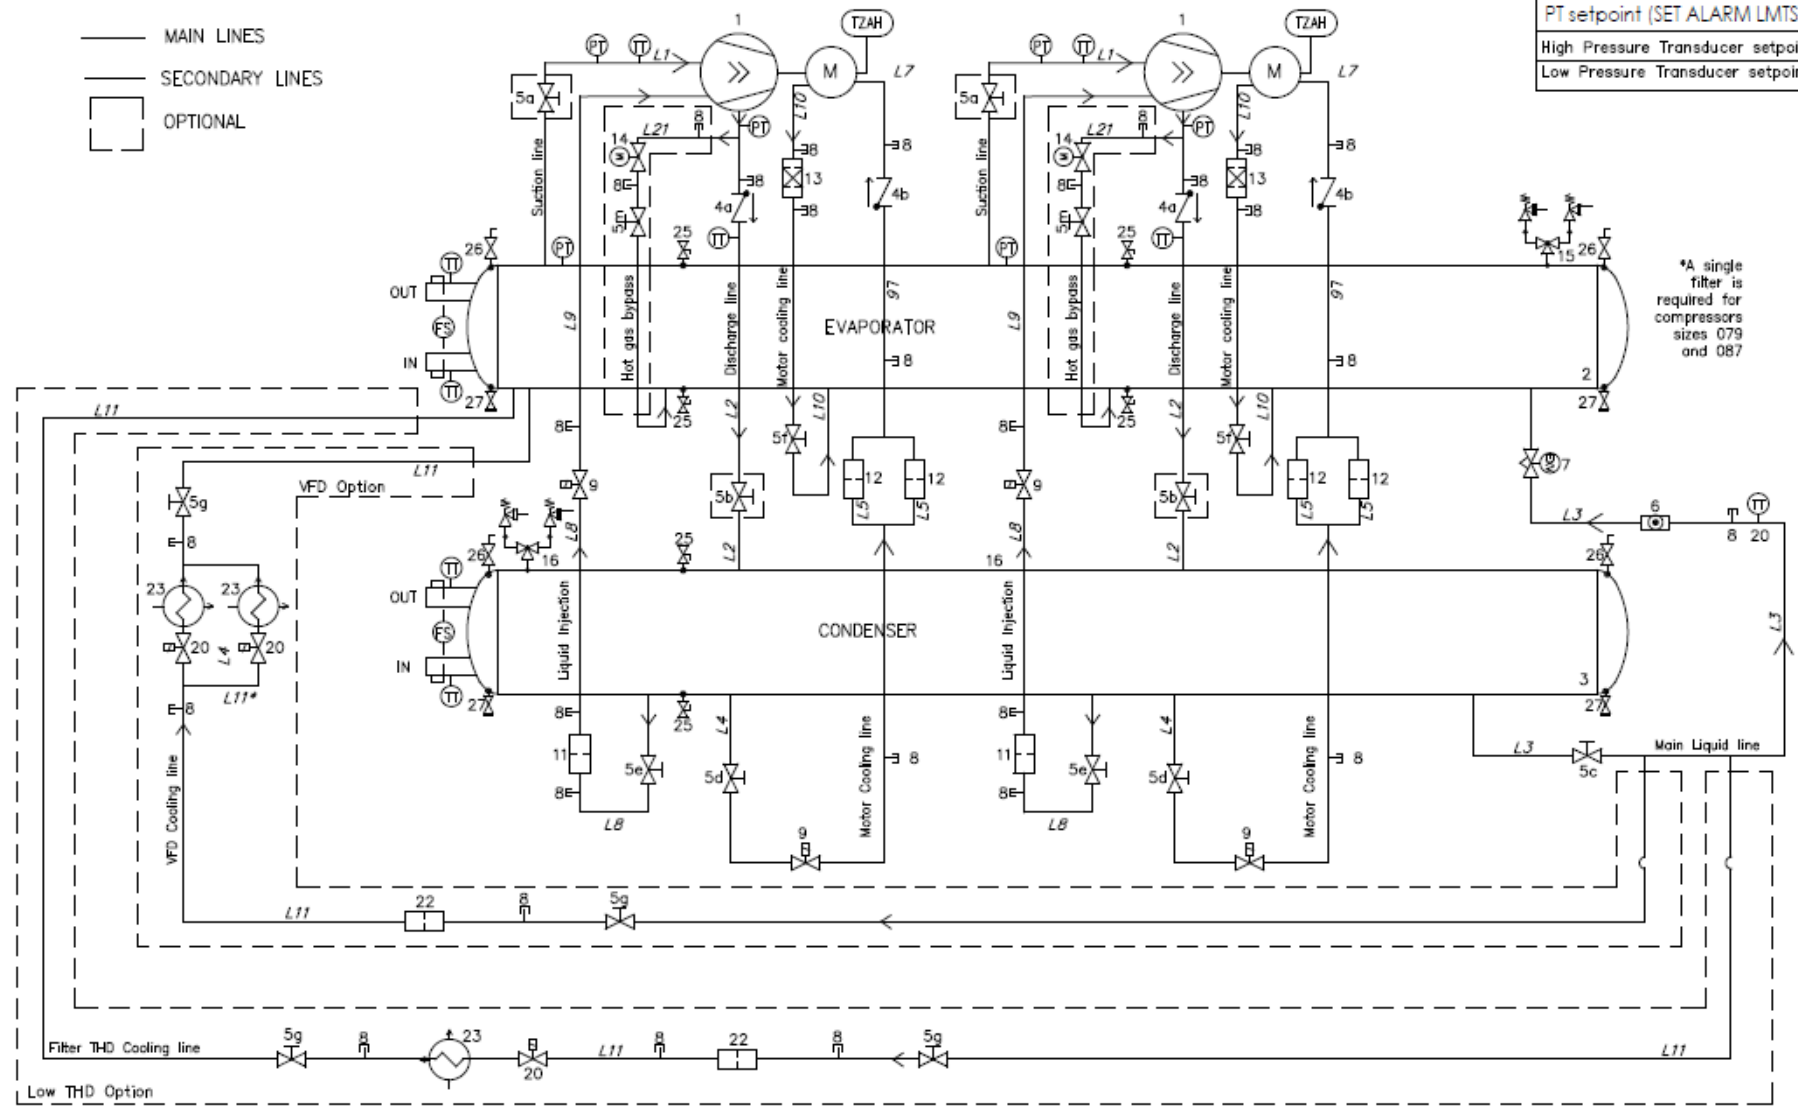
MAIN LINES
SECONDARY LINES
OPTIONAL

| PT setpoint (SET ALARM LMTS |
|---|
| High Pressure Transducer setpoi |
| Low Pressure Transducer setpoi |

1
TZAH
PT
TT
L1
M
L7
5a
Suction line
L21
8
PT
L10
14
8
8
8
8
13
5f
4a
8
4b
TT
8
25
26
PT
TT
OUT
FS
IN
TT
27
L9
Hot gas bypass
Discharge line
Motor cooling line
97
EVAPORATOR
8
L2
L10
25
5f
8
9
12
12
L8
5b
L5
L5
1
TZAH
PT
TT
L1
M
L7
5a
Suction line
L21
8
PT
L10
14
8
8
8
13
8
4a
8
4b
TT
8
25
PT
L9
Hot gas bypass
Discharge line
Motor cooling line
97
8
L2
L10
25
5f
8
9
12
12
L8
5b
L5
L5
15
26
*A single filter is required for compressors sizes 079 and 087
2
27
7
6
TT
L3
8
20
26
L11
L11
L11
VFD Option
5g
8
23
23
20
20
L4
L11*
8
VFD Cooling line
26
16
25
TT
OUT
FS
IN
TT
27
Liquid Injection
L2
CONDENSER
16
Liquid Injection
L2
L3
3
27
8
11
8
L8
25
5e
L4
5d
9
Motor Cooling line
8
8
11
8
L8
5e
L4
5d
9
Motor Cooling line
8
L3
5c
Main Liquid line
L11
22
8
5g
Filter THD Cooling line
5g
8
23
20
L11
8
22
8
5g
L11
Low THD Option